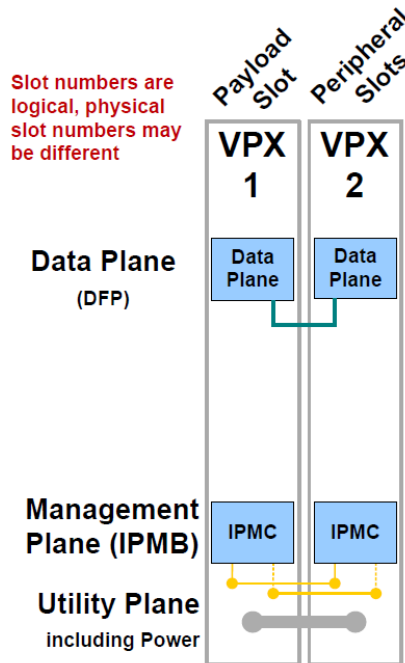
Slot numbers are logical, physical slot numbers may be different

Payload Slot

Peripheral Slots

VPX 1

VPX 2

Data Plane (DFP)

Data Plane

Data Plane

Management Plane (IPMB)

IPMC

IPMC

Utility Plane including Power